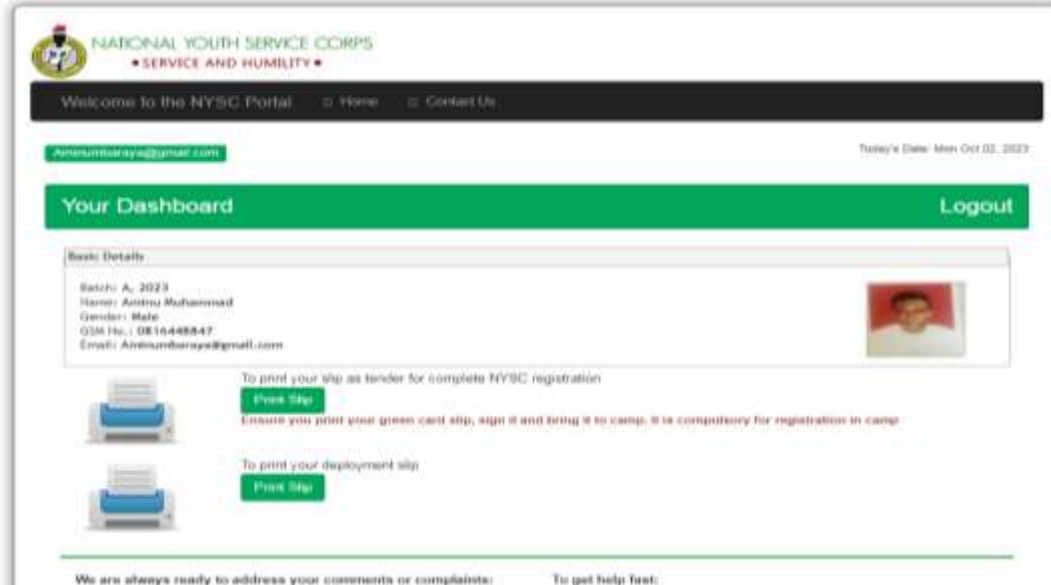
NATIONAL YOUTH SERVICE CORPS
• SERVICE AND HUMILITY •

Welcome to the NYSC Portal   Home   Contact Us

Aminumbaraya@gmail.com

Today's Date: Mon Oct 02, 2023

Your Dashboard

Logout

Basic Details

Batch: A, 2023
Name: Aminu Muhammad
Gender: Male
GSM No.: 0816448847
Email: Aminumbaraya@gmail.com

To print your slip as tender for complete NYSC registration

Print Slip

Ensure you print your green card slip, sign it and bring it to camp. It is compulsory for registration in camp

To print your deployment slip

Print Slip

We are always ready to address your comments or complaints:

To get help fast: